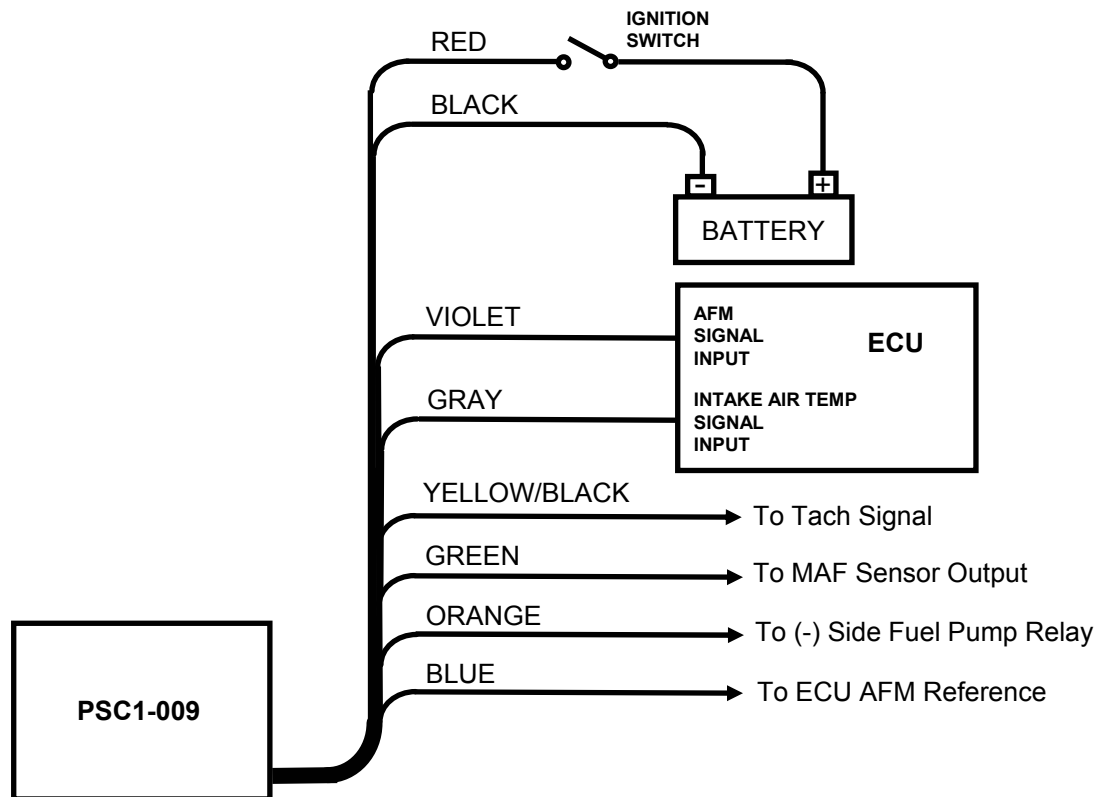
IGNITION SWITCH

RED

BLACK

-

+

BATTERY

VIOLET

AFM SIGNAL INPUT

ECU

GRAY

INTAKE AIR TEMP SIGNAL INPUT

YELLOW/BLACK

To Tach Signal

GREEN

To MAF Sensor Output

ORANGE

To (-) Side Fuel Pump Relay

BLUE

To ECU AFM Reference

PSC1-009